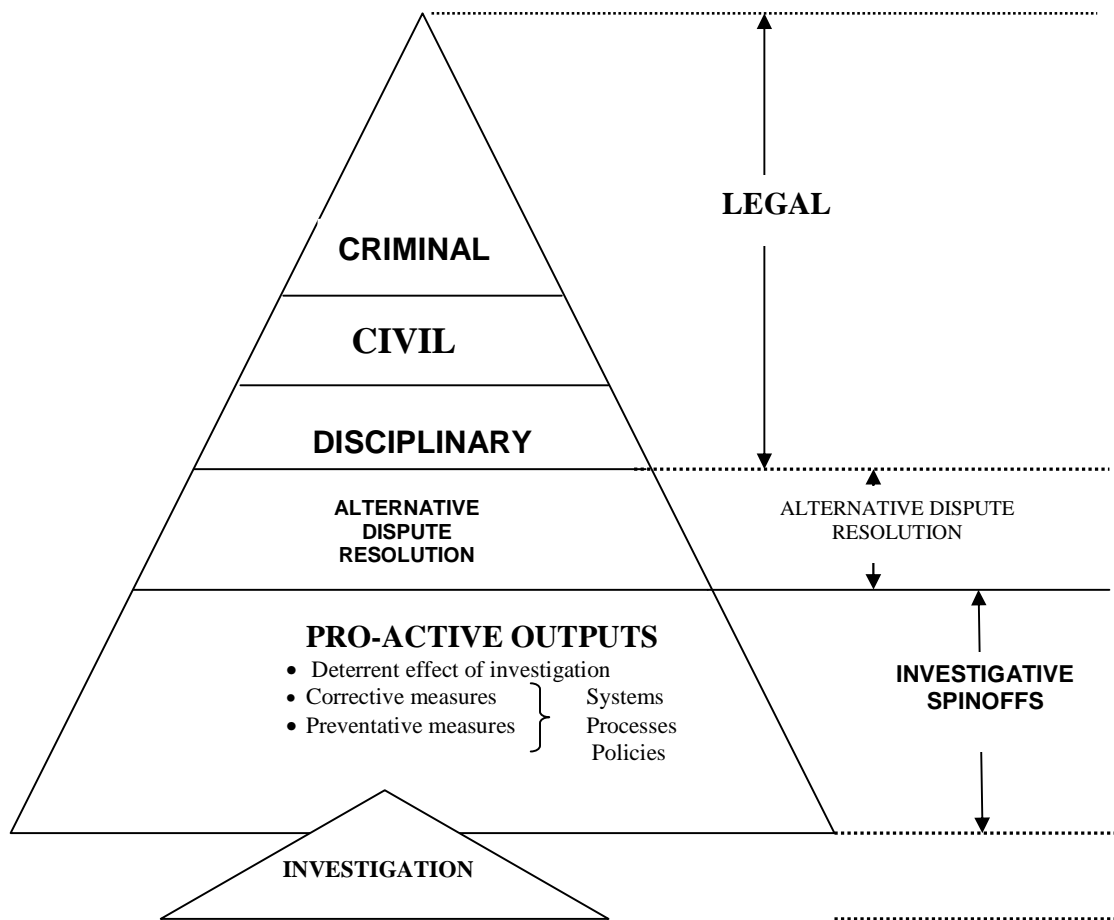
LEGAL

CRIMINAL

CIVIL

DISCIPLINARY

ALTERNATIVE DISPUTE RESOLUTION

ALTERNATIVE DISPUTE RESOLUTION

PRO-ACTIVE OUTPUTS

- Deterrent effect of investigation
- Corrective measures
- Preventative measures

Systems
Processes
Policies

INVESTIGATIVE SPINOFFS

INVESTIGATION